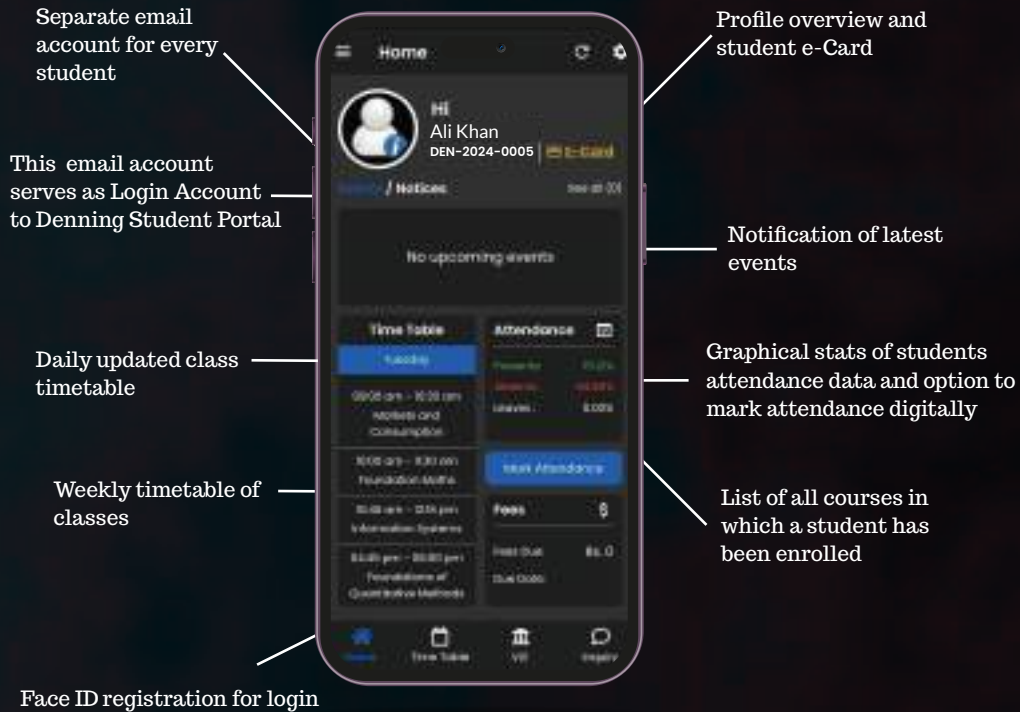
Separate email account for every student

This email account serves as Login Account to Denning Student Portal

Daily updated class timetable

Weekly timetable of classes

Face ID registration for login

Profile overview and student e-Card

Notification of latest events

Graphical stats of students attendance data and option to mark attendance digitally

List of all courses in which a student has been enrolled

Home

Hi
Ali Khan
DEN-2024-0005 | e-Card

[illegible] / Notices
See all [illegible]

No upcoming events

Time Table
Tuesday
09:00 am - 10:30 am
Markets and Consumption
10:30 am - 11:30 am
Foundation Maths
11:30 am - 12:15 pm
Information Systems
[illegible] pm - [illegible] pm
Foundations of Quantitative Methods

Attendance
Presents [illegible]
Absents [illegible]
Leaves 0.00%

Mark Attendance

Fees
Past Due Rs. 0
Due Date

Home
Time Table
VIS
Inquiry